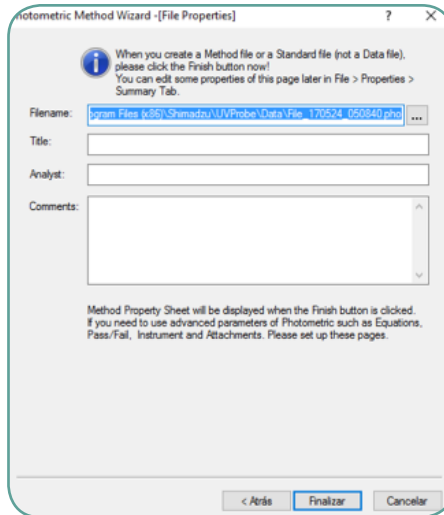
hotometric Method Wizard -[File Properties]

?

X

When you create a Method file or a Standard file (not a Data file), please click the Finish button now!
You can edit some properties of this page later in File > Properties > Summary Tab.

Filename: gram Files (x86)\Shimadzu\UVProbe\Data\File_170524_050840.pho ...

Title:

Analyst:

Comments:

Method Property Sheet will be displayed when the Finish button is clicked.
If you need to use advanced parameters of Photometric such as Equations, Pass/Fail, Instrument and Attachments. Please set up these pages.

< Atrás

Finalizar

Cancelar